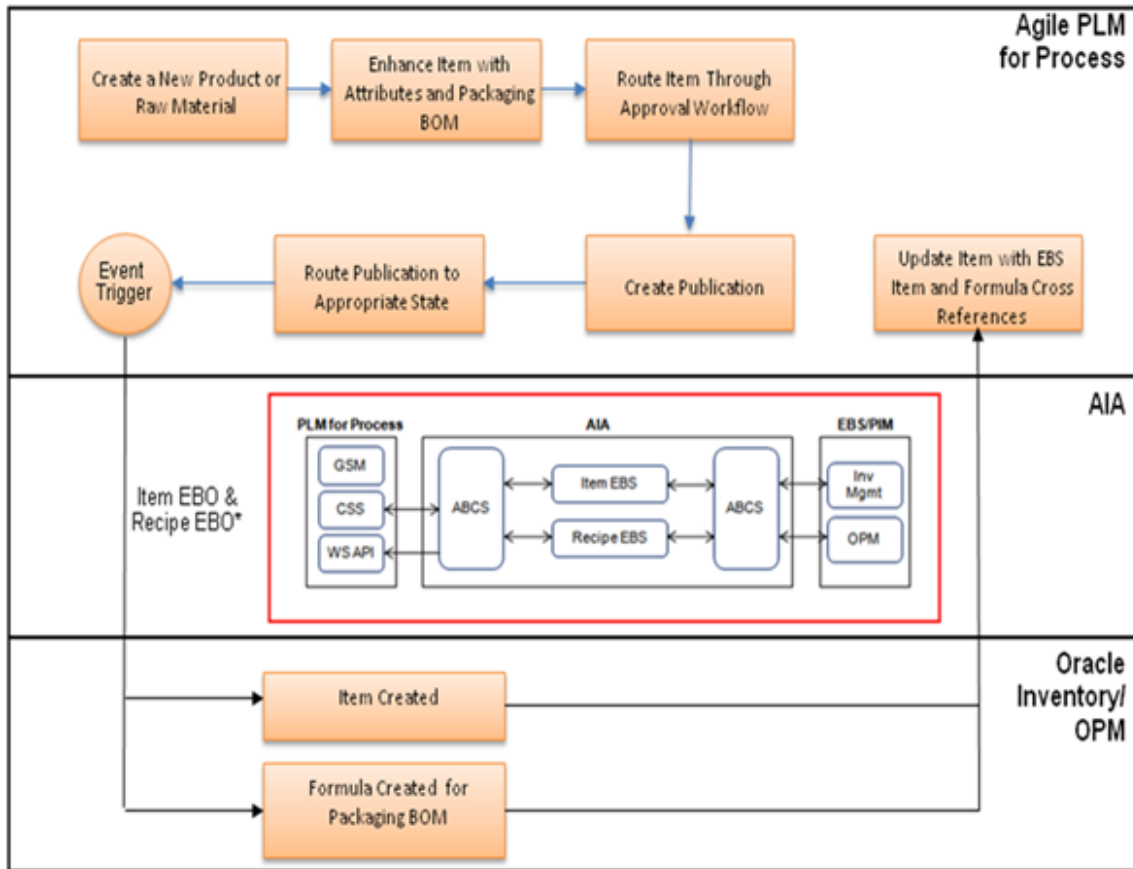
Agile PLM for Process

Create a New Product or Raw Material

Enhance Item with Attributes and Packaging BOM

Route Item Through Approval Workflow

Event Trigger

Route Publication to Appropriate State

Create Publication

Update Item with EBS Item and Formula Cross References

AIA

Item EBO & Recipe EBO*

PLM for Process

GSM

CSS

WS API

AIA

ABCS

Item EBS

Recipe EBS

ABCS

EBS/PIM

Inv Mgmt

OPM

Oracle Inventory/ OPM

Item Created

Formula Created for Packaging BOM